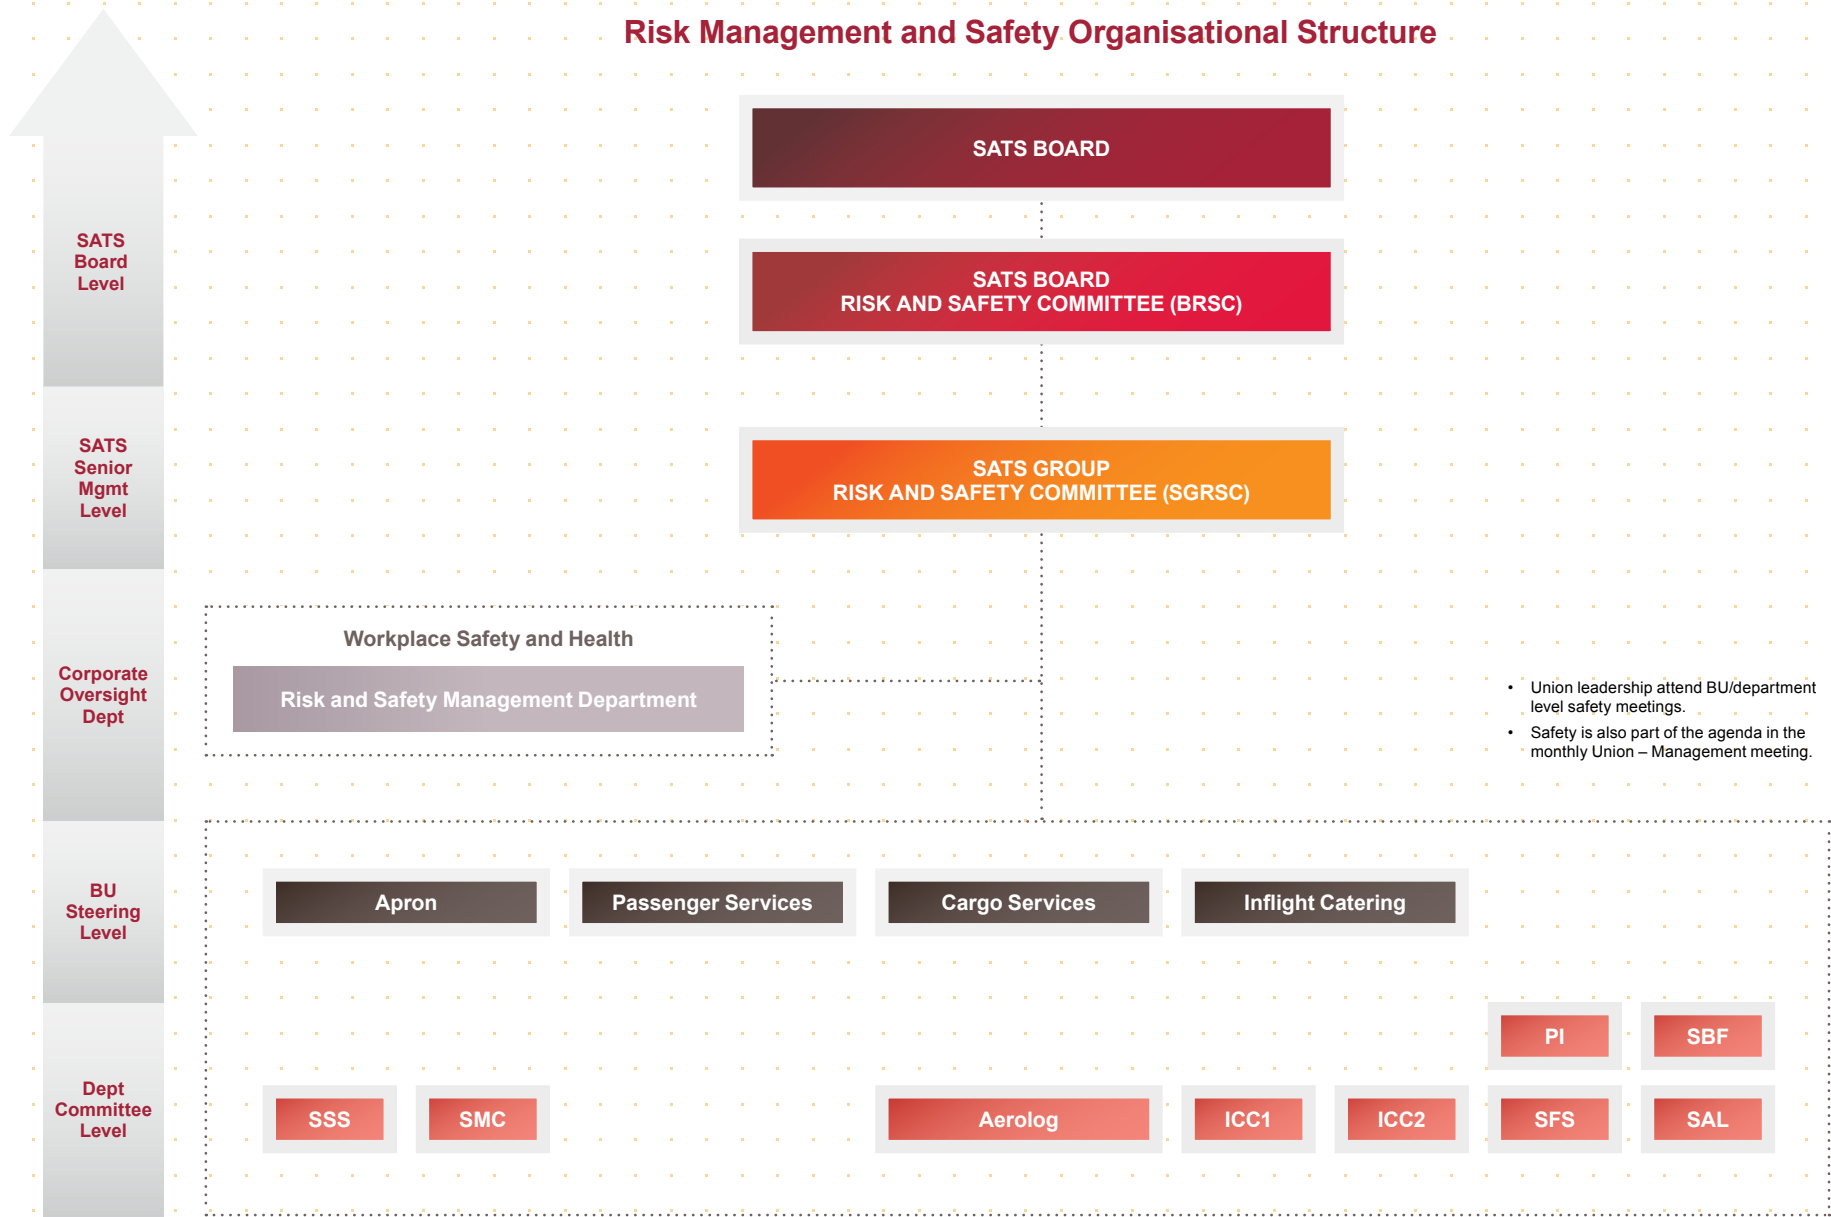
Risk Management and Safety Organisational Structure

SATS Board Level

SATS Senior Mgmt Level

Corporate Oversight Dept

BU Steering Level

Dept Committee Level

SATS BOARD

SATS BOARD
RISK AND SAFETY COMMITTEE (BRSC)

SATS GROUP
RISK AND SAFETY COMMITTEE (SGRSC)

Workplace Safety and Health

Risk and Safety Management Department

• Union leadership attend BU/department level safety meetings.
• Safety is also part of the agenda in the monthly Union – Management meeting.

Apron

Passenger Services

Cargo Services

Inflight Catering

PI

SBF

SSS

SMC

Aerolog

ICC1

ICC2

SFS

SAL